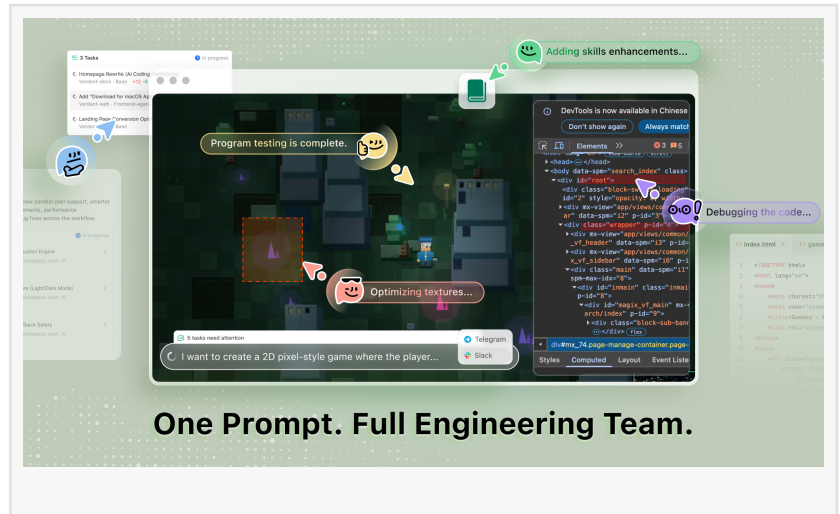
3 Tasks
In progress
Homepage Rewrite (AI Coding
Verdent-deck · Base
Add "Download for macOS Ap
Verdent-web · Frontend-agen
Landing Page Conversion Opt
Verdent · Base

Adding skills enhancements...

Program testing is complete.

DevTools is now available in Chinese
Don't show again
Always match
Elements
<head>
</head>
<body data-spm="search_index" class
<div id="root">
<div class="block-
id="2" style="opacity
<div mx-view="app/views/c
ar" data-spm="i2" p-id="3
<div class="wrapper" p-id="
<div mx-view="app/views/common/
_vf_header" data-spm="13" p-id
<div mx-view="app/views/common/
x_vf_sidebar" data-spm="16" p-i
<div class="main" data-spm="i1"
spm-max-idx="8">
<div id="inmain" class="inmai
p-id="8">
<div id="magix_vf_main" mx-
arch/index" p-id="9">
<div class="block-sub-bann
div#mx_74.page-manage-container.page-
Styles
Computed
Layout
Event Liste

Debugging the code...

Optimizing textures...

5 tasks need attention
I want to create a 2D pixel-style game where the player...
Telegram
Slack

In progress

index.html
game
<!DOCTYPE html>
<html lang="en">
<head>

One Prompt. Full Engineering Team.